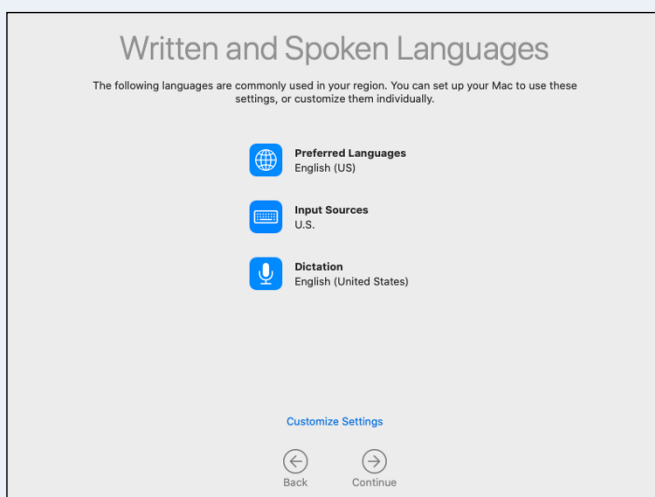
Written and Spoken Languages

The following languages are commonly used in your region. You can set up your Mac to use these settings, or customize them individually.

Preferred Languages
English (US)

Input Sources
U.S.

Dictation
English (United States)

Customize Settings

Back

Continue